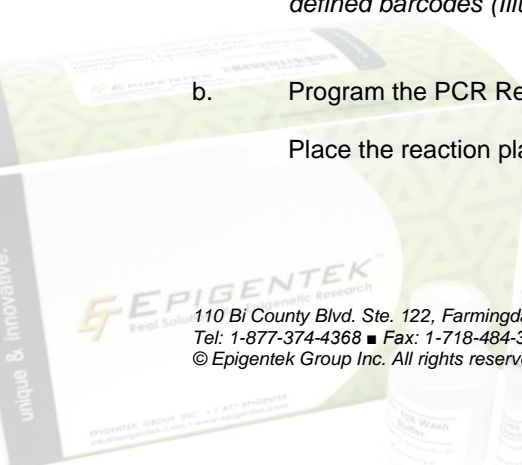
defined barcodes (illu

b. Program the PCR Re

Place the reaction pla

EPIGENTEK

Real Solutions for Epigenetic Research

unique & innovative

110 Bi County Blvd. Ste. 122, Farmingda
Tel: 1-877-374-4368 ■ Fax: 1-718-484-3
© Epigentek Group Inc. All rights reserve

EPIGENTEK GROUP INC. • 1-877-EPIGENTEK

EPIGENTEK

TEK Wash Buffer